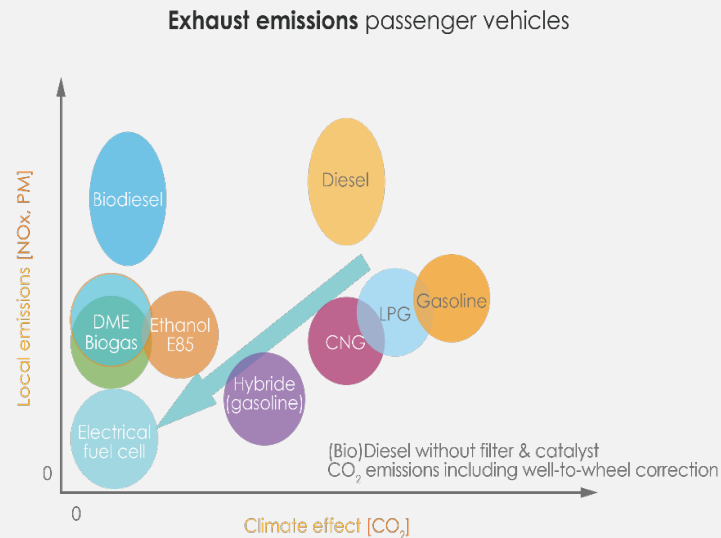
**Exhaust emissions** passenger vehicles

Local emissions [NOx, PM]

Biodiesel

Diesel

LPG

Gasoline

DME
Biogas

Ethanol
E85

CNG

Hybride
(gasoline)

Electrical
fuel cell

(Bio)Diesel without filter & catalyst
$CO_2$ emissions including well-to-wheel correction

0

0

Climate effect [$CO_2$]